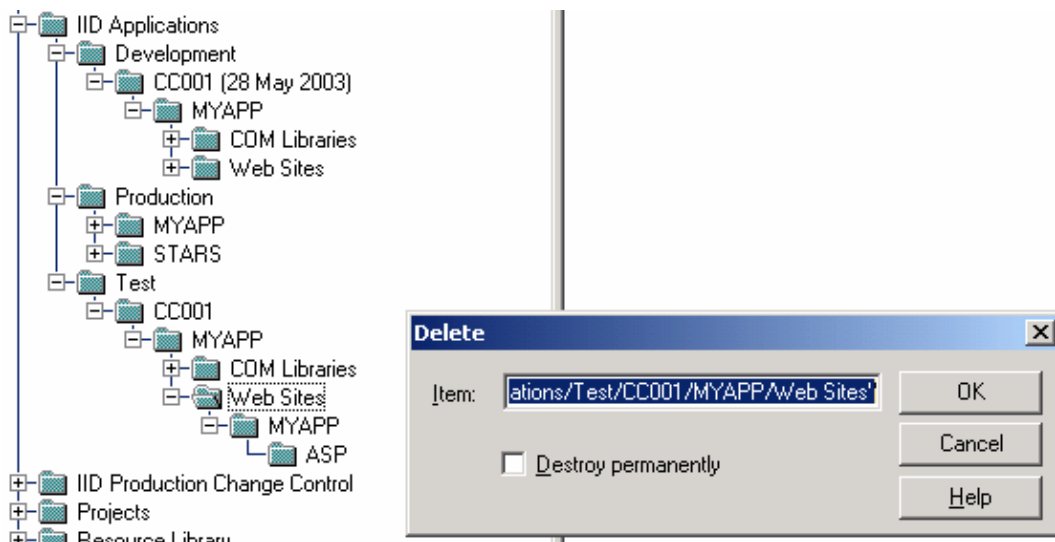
IID Applications
Development
CC001 (28 May 2003)
MYAPP
COM Libraries
Web Sites
Production
MYAPP
STARS
Test
CC001
MYAPP
COM Libraries
Web Sites
MYAPP
ASP
IID Production Change Control
Projects
Resource Library

Delete
Item: ations/Test/CC001/MYAPP/Web Sites"
OK
Cancel
Help
Destroy permanently